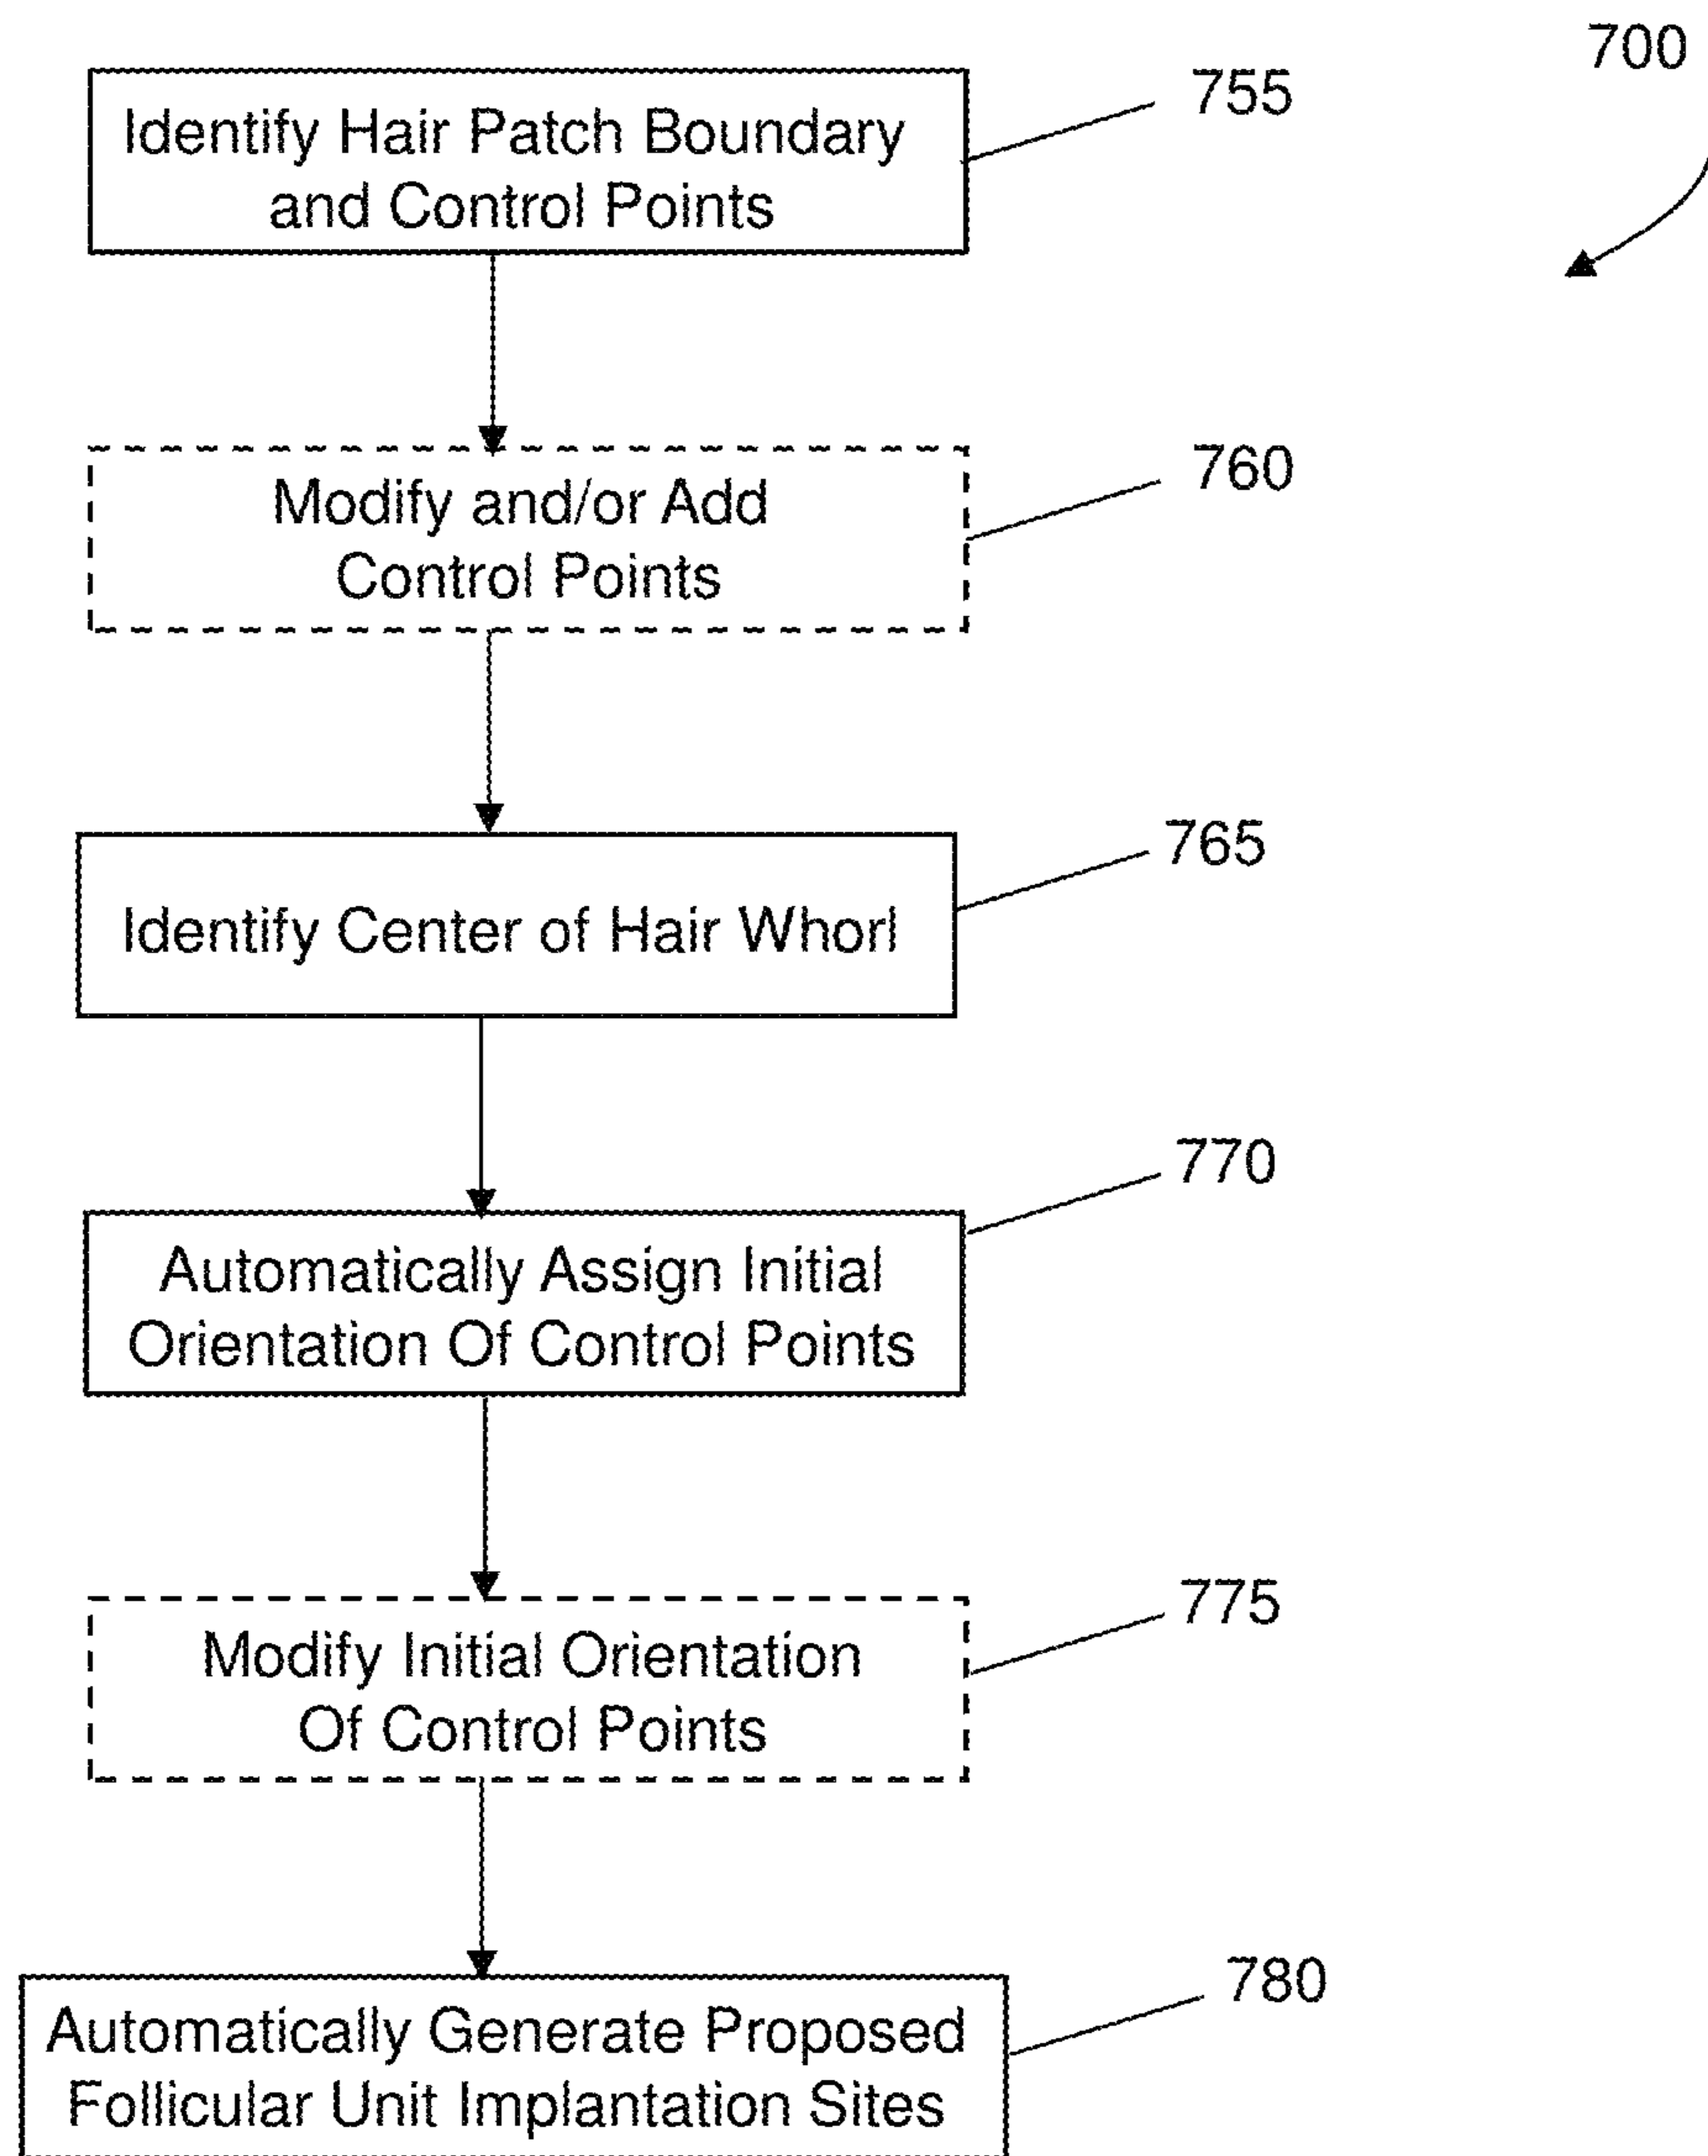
700

Identify Hair Patch Boundary and Control Points

755

Modify and/or Add Control Points

760

Identify Center of Hair Whorl

765

Automatically Assign Initial Orientation Of Control Points

770

Modify Initial Orientation Of Control Points

775

Automatically Generate Proposed Follicular Unit Implantation Sites

780